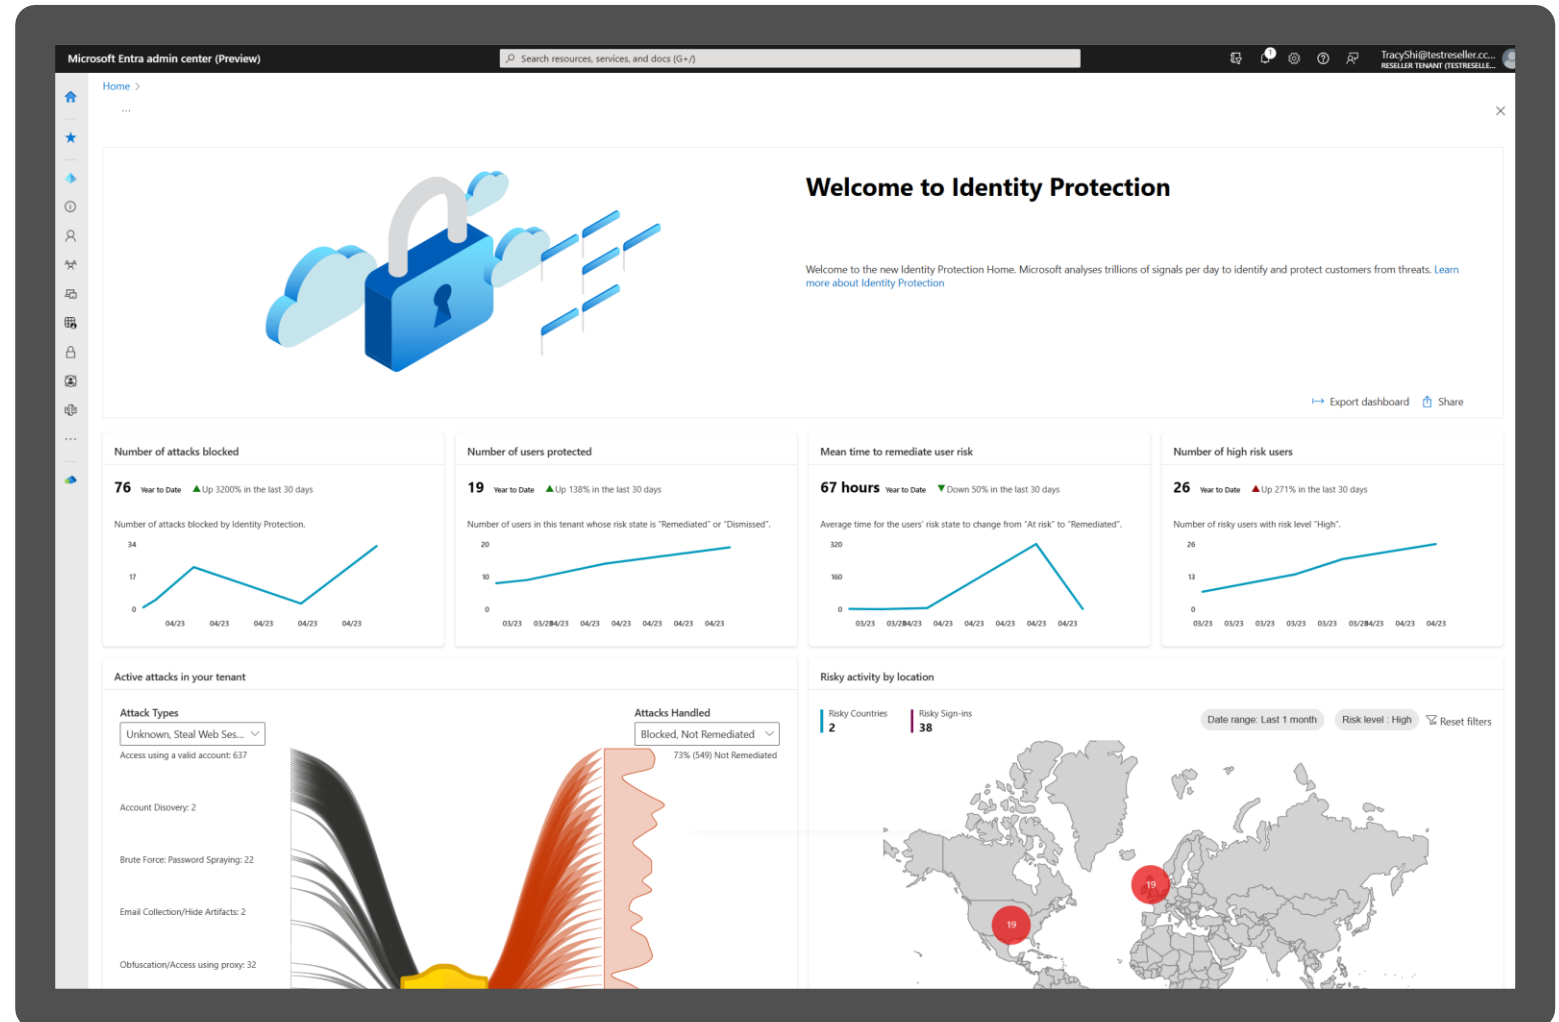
Microsoft Entra admin center (Preview)

Search resources, services, and docs (G+/)

TracyShi@testreseller.cc...
RESELLER TENANT (TESTRESELLE...

Home >

...

# Welcome to Identity Protection

Welcome to the new Identity Protection Home. Microsoft analyses trillions of signals per day to identify and protect customers from threats. Learn more about Identity Protection

Export dashboard   Share

Number of attacks blocked

76 Year to Date ▲Up 3200% in the last 30 days

Number of attacks blocked by Identity Protection.

34
17
0
04/23 04/23 04/23 04/23 04/23

Number of users protected

19 Year to Date ▲Up 138% in the last 30 days

Number of users in this tenant whose risk state is "Remediated" or "Dismissed".

20
10
0
03/23 03/2804/23 04/23 04/23 04/23 04/23 04/23

Mean time to remediate user risk

67 hours Year to Date ▼Down 50% in the last 30 days

Average time for the users' risk state to change from "At risk" to "Remediated".

320
160
0
03/23 03/2804/23 04/23 04/23 04/23 04/23 04/23

Number of high risk users

26 Year to Date ▲Up 271% in the last 30 days

Number of risky users with risk level "High".

26
13
0
03/23 03/23 03/23 03/23 03/23 03/2804/23 04/23 04/23

Active attacks in your tenant

Attack Types
Unknown, Steal Web Ses...
Access using a valid account: 637

Account Discovery: 2

Brute Force: Password Spraying: 22

Email Collection/Hide Artifacts: 2

Obfuscation/Access using proxy: 32

Attacks Handled
Blocked, Not Remediated
73% (549) Not Remediated

Risky activity by location

Risky Countries
2
Risky Sign-ins
38

Date range: Last 1 month   Risk level : High   Reset filters

19
19